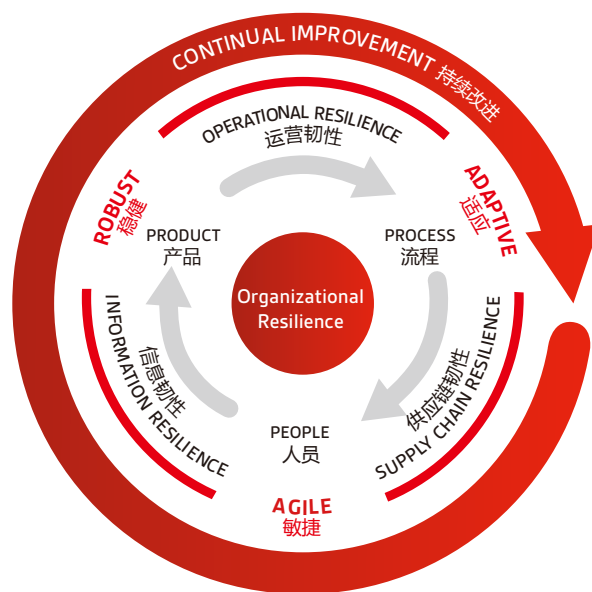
CONTINUAL IMPROVEMENT 持续改进

OPERATIONAL RESILIENCE
运营韧性

ROBUST
稳健

ADAPTIVE
适应

PRODUCT
产品

PROCESS
流程

Organizational Resilience

INFORMATION RESILIENCE
信息韧性

SUPPLY CHAIN RESILIENCE
供应链韧性

PEOPLE
人员

AGILE
敏捷